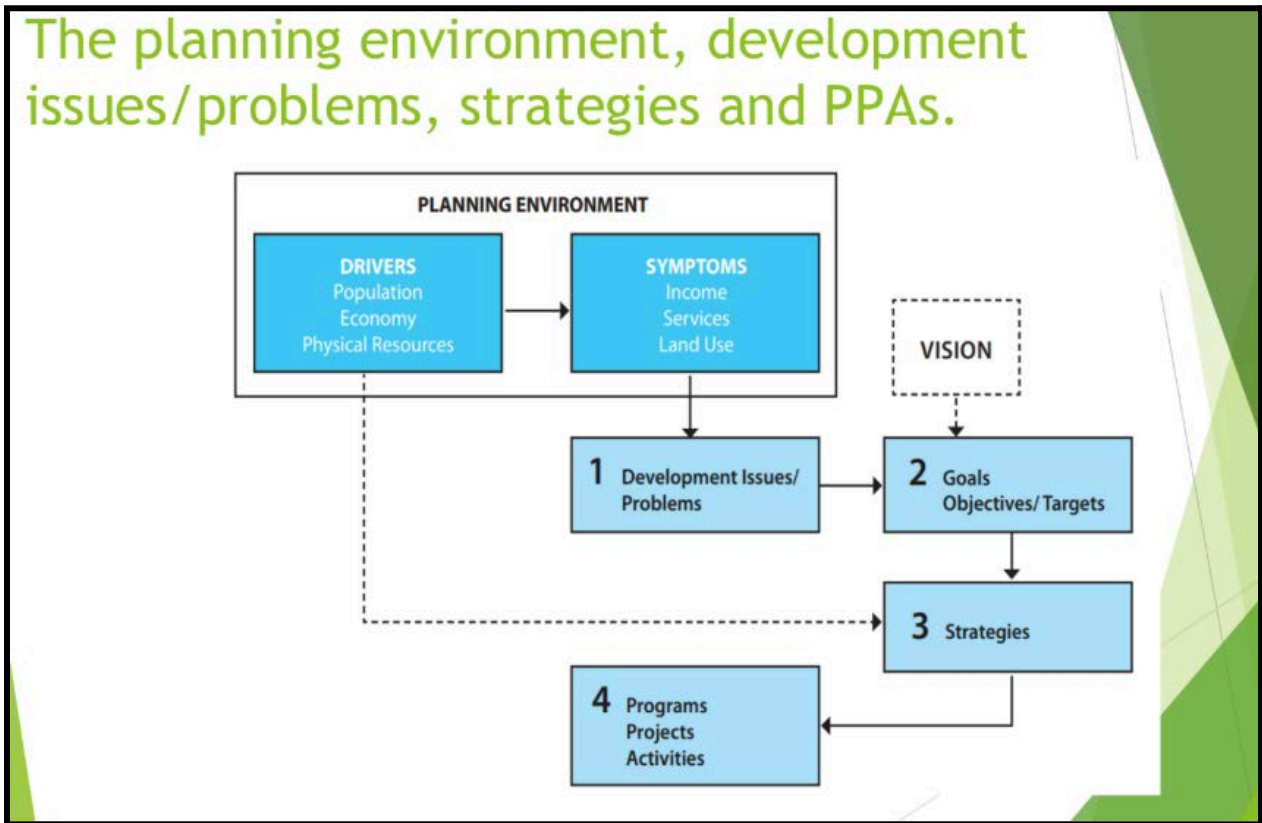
The planning environment, development issues/problems, strategies and PPAs.

PLANNING ENVIRONMENT

DRIVERS
Population
Economy
Physical Resources

SYMPTOMS
Income
Services
Land Use

VISION

1 Development Issues/ Problems

2 Goals
Objectives/ Targets

3 Strategies

4 Programs
Projects
Activities